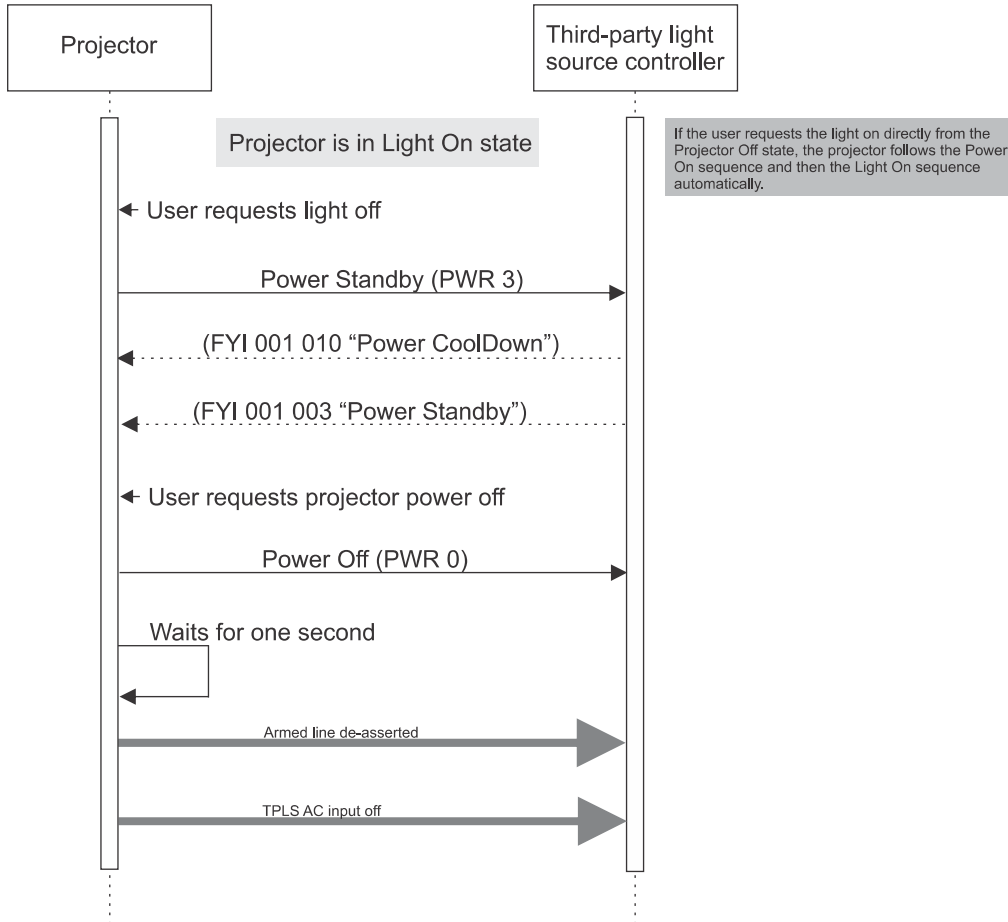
Projector

Third-party light source controller

Projector is in Light On state

If the user requests the light on directly from the Projector Off state, the projector follows the Power On sequence and then the Light On sequence automatically.

User requests light off

Power Standby (PWR 3)

(FYI 001 010 “Power CoolDown”)

(FYI 001 003 “Power Standby”)

User requests projector power off

Power Off (PWR 0)

Waits for one second

Armed line de-asserted

TPLS AC input off